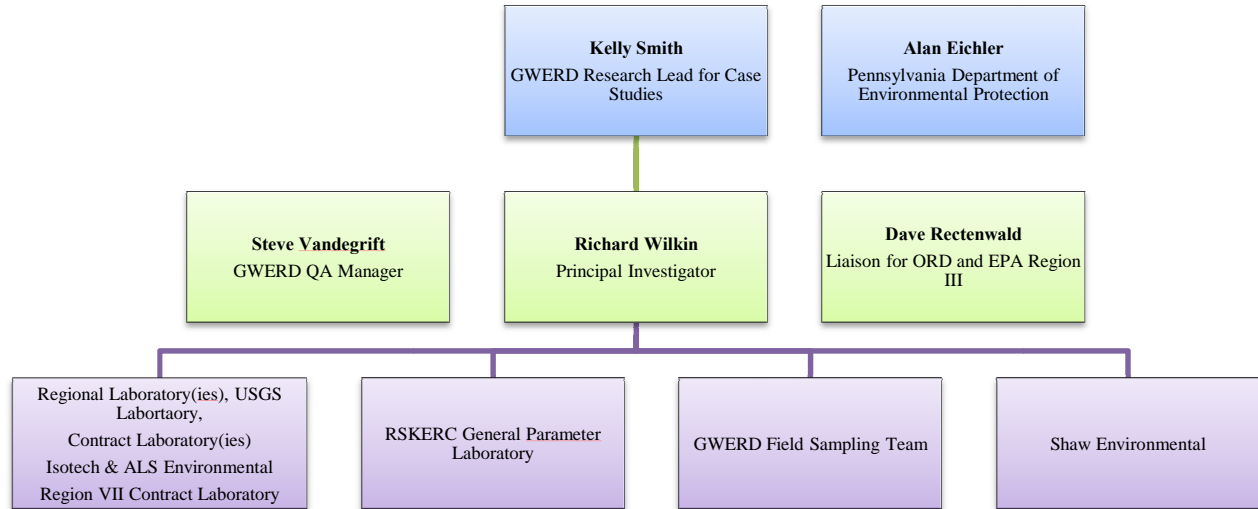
Kelly Smith
GWERD Research Lead for Case Studies

Alan Eichler
Pennsylvania Department of Environmental Protection

Steve Vandegrift
GWERD QA Manager

Richard Wilkin
Principal Investigator

Dave Rectenwald
Liaison for ORD and EPA Region III

Regional Laboratory(ies), USGS Labortaory,
Contract Laboratory(ies)
Isotech & ALS Environmental
Region VII Contract Laboratory

RSKERC General Parameter Laboratory

GWERD Field Sampling Team

Shaw Environmental